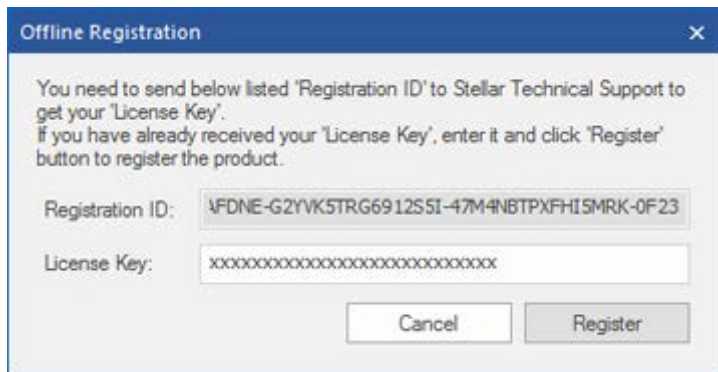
Offline Registration

You need to send below listed 'Registration ID' to Stellar Technical Support to get your 'License Key'.
If you have already received your 'License Key', enter it and click 'Register' button to register the product.

Registration ID: AFDNE-G2YVK5TRG6912S5I-47M4NBTPXFHI5MRK-0F23

License Key: xxxxxxxxxxxxxxxxxxxxxxxxxxx

Cancel

Register